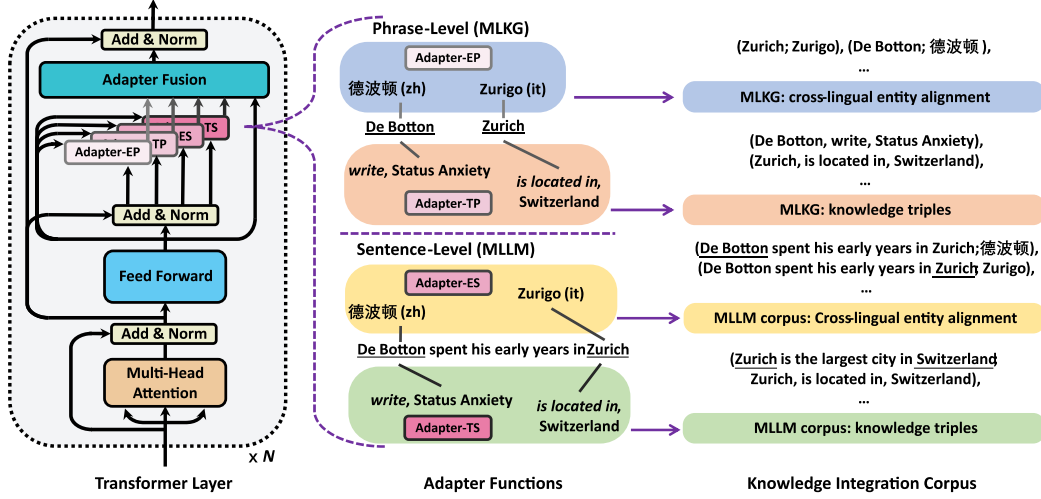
Add & Norm
Adapter Fusion
Adapter-EP
TP
ES
TS
Add & Norm
Feed Forward
Add & Norm
Multi-Head Attention
× N
Transformer Layer

Phrase-Level (MLKG)
Adapter-EP
德波顿 (zh)
Zurigo (it)
De Botton
Zurich
write, Status Anxiety
is located in, Switzerland
Adapter-TP

Sentence-Level (MLLM)
Adapter-ES
Zurigo (it)
德波顿 (zh)
De Botton spent his early years in Zurich
write, Status Anxiety
is located in, Switzerland
Adapter-TS
Adapter Functions

(Zurich; Zurigo), (De Botton; 德波顿 ),
...
MLKG: cross-lingual entity alignment
(De Botton, write, Status Anxiety),
(Zurich, is located in, Switzerland),
...
MLKG: knowledge triples
(De Botton spent his early years in Zurich;德波顿),
(De Botton spent his early years in Zurich; Zurigo),
...
MLLM corpus: Cross-lingual entity alignment
(Zurich is the largest city in Switzerland;
Zurich, is located in, Switzerland),
...
MLLM corpus: knowledge triples
Knowledge Integration Corpus